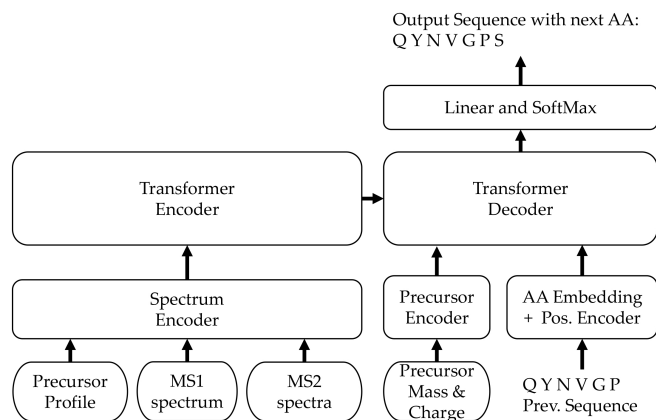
Output Sequence with next AA:
Q Y N V G P S

Linear and SoftMax

Transformer Encoder

Transformer Decoder

Spectrum Encoder

Precursor Encoder

AA Embedding + Pos. Encoder

Precursor Profile

MS1 spectrum

MS2 spectra

Precursor Mass & Charge

Q Y N V G P
Prev. Sequence